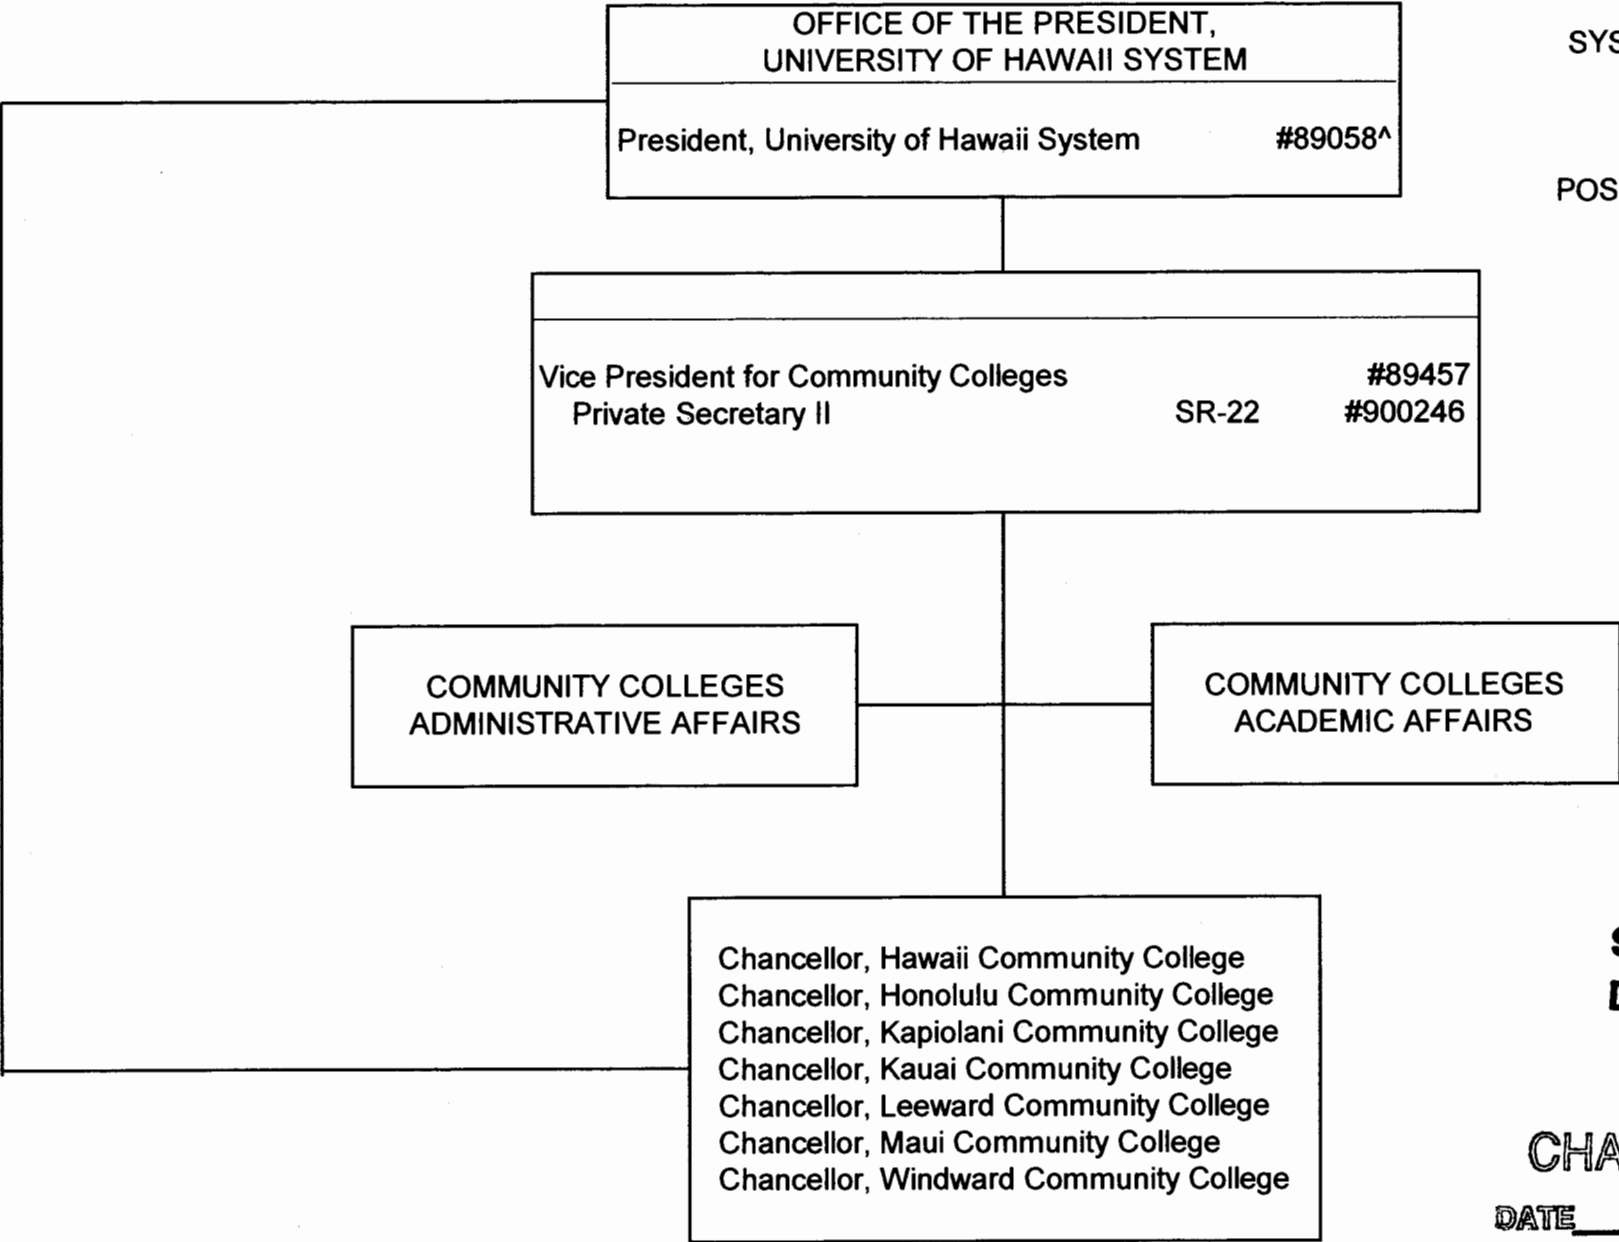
OFFICE OF THE PRESIDENT, UNIVERSITY OF HAWAII SYSTEM

President, University of Hawaii System #89058^

SYS

POS

Vice President for Community Colleges #89457
Private Secretary II SR-22 #900246

COMMUNITY COLLEGES ADMINISTRATIVE AFFAIRS

COMMUNITY COLLEGES ACADEMIC AFFAIRS

Chancellor, Hawaii Community College
Chancellor, Honolulu Community College
Chancellor, Kapiolani Community College
Chancellor, Kauai Community College
Chancellor, Leeward Community College
Chancellor, Maui Community College
Chancellor, Windward Community College

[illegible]
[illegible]

CHA

DATE__